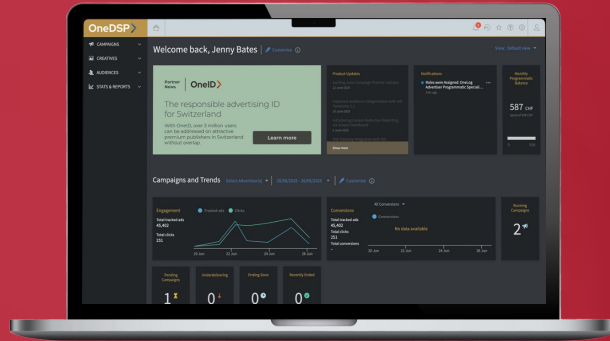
OneDSP

CAMPAIGNS
CREATIVES
AUDIENCES
STATS & REPORTS

Welcome back, Jenny Bates | Customize

Save: Default view

Partner News | OneID

The responsible advertising ID for Switzerland

With OneID, over 3 million users can be addressed on attractive premium publishers in Switzerland without overlap.

Learn more

Product Updates

Notifications

Rules were Assigned: Onecug Advertiser Programmatic Special...

Monthly Programmatic Balance

587 CHF

Campaigns and Trends | Select Advertisers | Customize

Engagement

Tracked ads

Clicks

Total tracked ads
45,402

Total clicks
221

Conversions

All Conversions

Total tracked ads
45,402
Total clicks
221
Total conversions

No data available

Running Campaigns

2

Pending Campaigns

1

Underdelivering

0

Ending Soon

0

Recently Ended

0